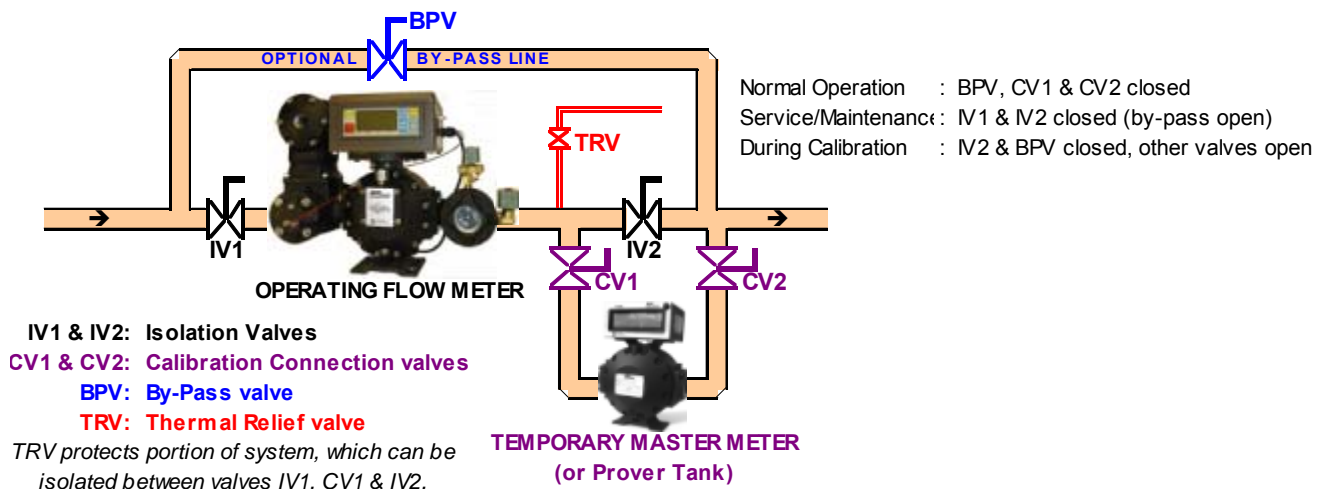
BPV

OPTIONAL BY-PASS LINE

TRV

IV1

IV2

CV1

CV2

OPERATING FLOW METER

Normal Operation : BPV, CV1 & CV2 closed
Service/Maintenance : IV1 & IV2 closed (by-pass open)
During Calibration : IV2 & BPV closed, other valves open

IV1 & IV2: Isolation Valves
CV1 & CV2: Calibration Connection valves
BPV: By-Pass valve
TRV: Thermal Relief valve

TRV protects portion of system, which can be isolated between valves IV1. CV1 & IV2.

TEMPORARY MASTER METER (or Prover Tank)